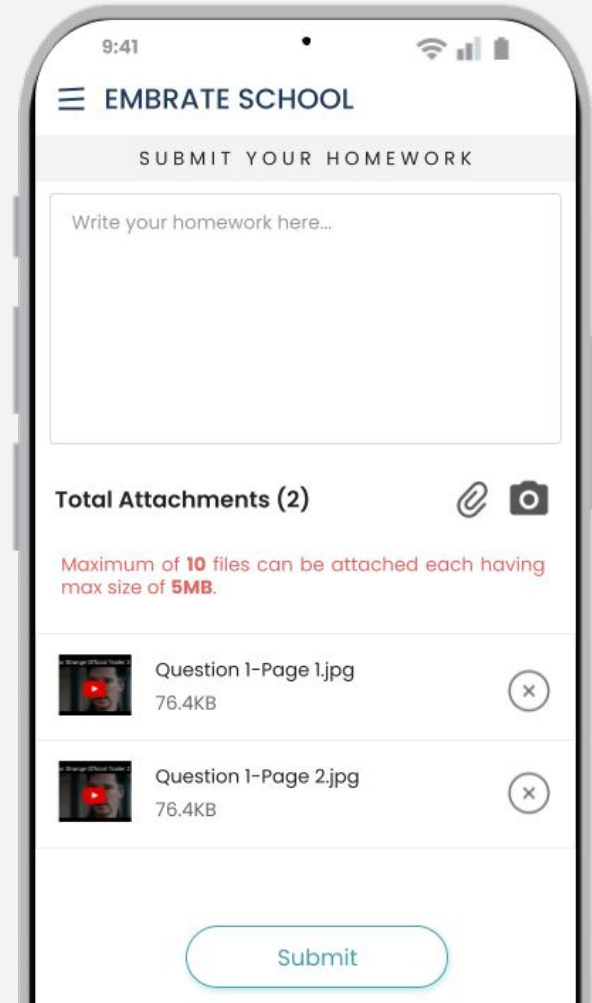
9:41

EMBRATE SCHOOL

SUBMIT YOUR HOMEWORK

Write your homework here...

Total Attachments (2)

Maximum of 10 files can be attached each having max size of 5MB.

Question 1-Page 1.jpg
76.4KB

Question 1-Page 2.jpg
76.4KB

Submit